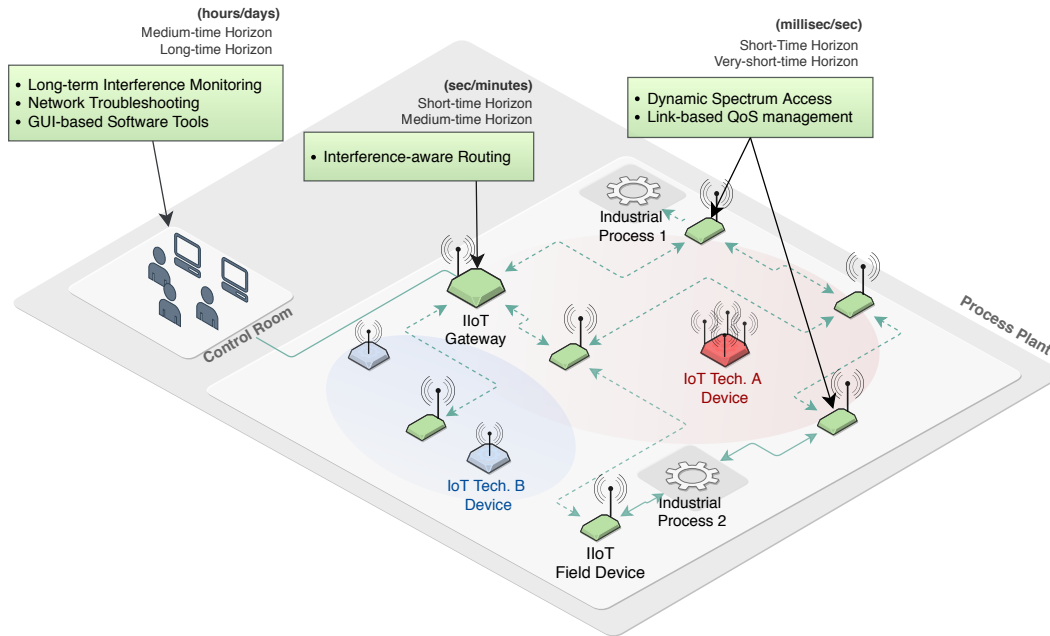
(hours/days)
Medium-time Horizon
Long-time Horizon

• Long-term Interference Monitoring
• Network Troubleshooting
• GUI-based Software Tools

(sec/minutes)
Short-time Horizon
Medium-time Horizon

• Interference-aware Routing

(millisec/sec)
Short-Time Horizon
Very-short-time Horizon

• Dynamic Spectrum Access
• Link-based QoS management

Industrial Process 1

Control Room

IIoT Gateway

IoT Tech. A Device

Process Plant

IoT Tech. B Device

Industrial Process 2

IIoT Field Device